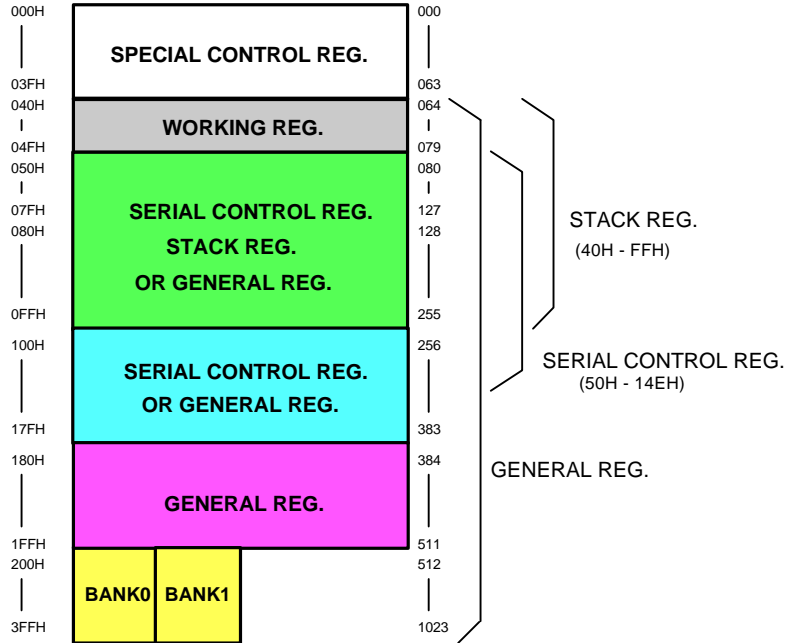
000H
03FH
040H
04FH
050H
07FH
080H
0FFH
100H
17FH
180H
1FFH
200H
3FFH

SPECIAL CONTROL REG.

WORKING REG.

SERIAL CONTROL REG.
STACK REG.
OR GENERAL REG.

SERIAL CONTROL REG.
OR GENERAL REG.

GENERAL REG.

BANK0 BANK1

000
063
064
079
080
127
128
255
256
383
384
511
512
1023

STACK REG.
(40H - FFH)

SERIAL CONTROL REG.
(50H - 14EH)

GENERAL REG.